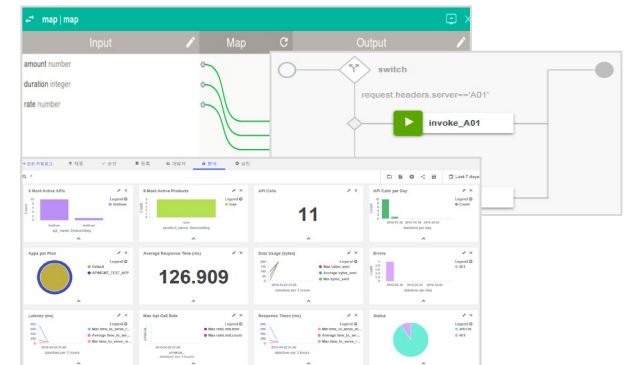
map | map

Input

Map

Output

amount number

duration integer

rate number

switch

request.headers.server=='A01'

invoke_A01

Last 7 days

5 Most Active APIs

5 Most Active Products

API Calls

11

API Calls per Day

Apps per Plan

Average Response Time (ms)

126.909

Data Usage (bytes)

Errors

Latency (ms)

Max Api Call Rate

Response Times (ms)

Status